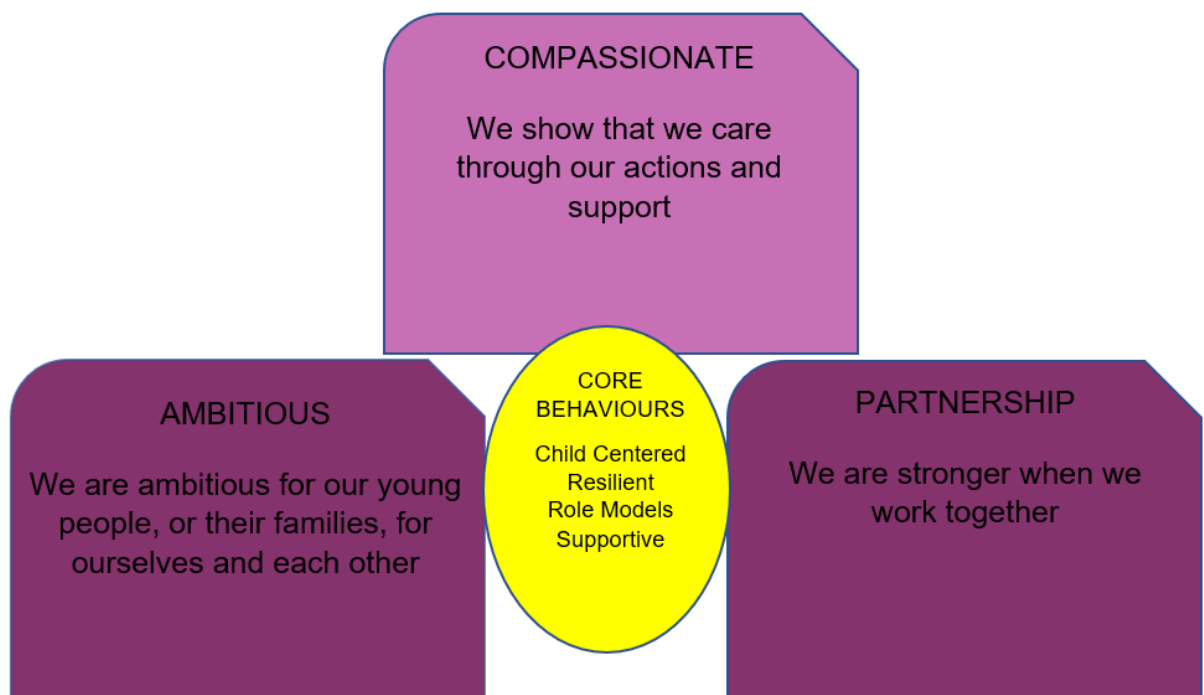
COMPASSIONATE

We show that we care through our actions and support

AMBITIOUS

We are ambitious for our young people, or their families, for ourselves and each other

CORE BEHAVIOURS

Child Centered
Resilient
Role Models
Supportive

PARTNERSHIP

We are stronger when we work together